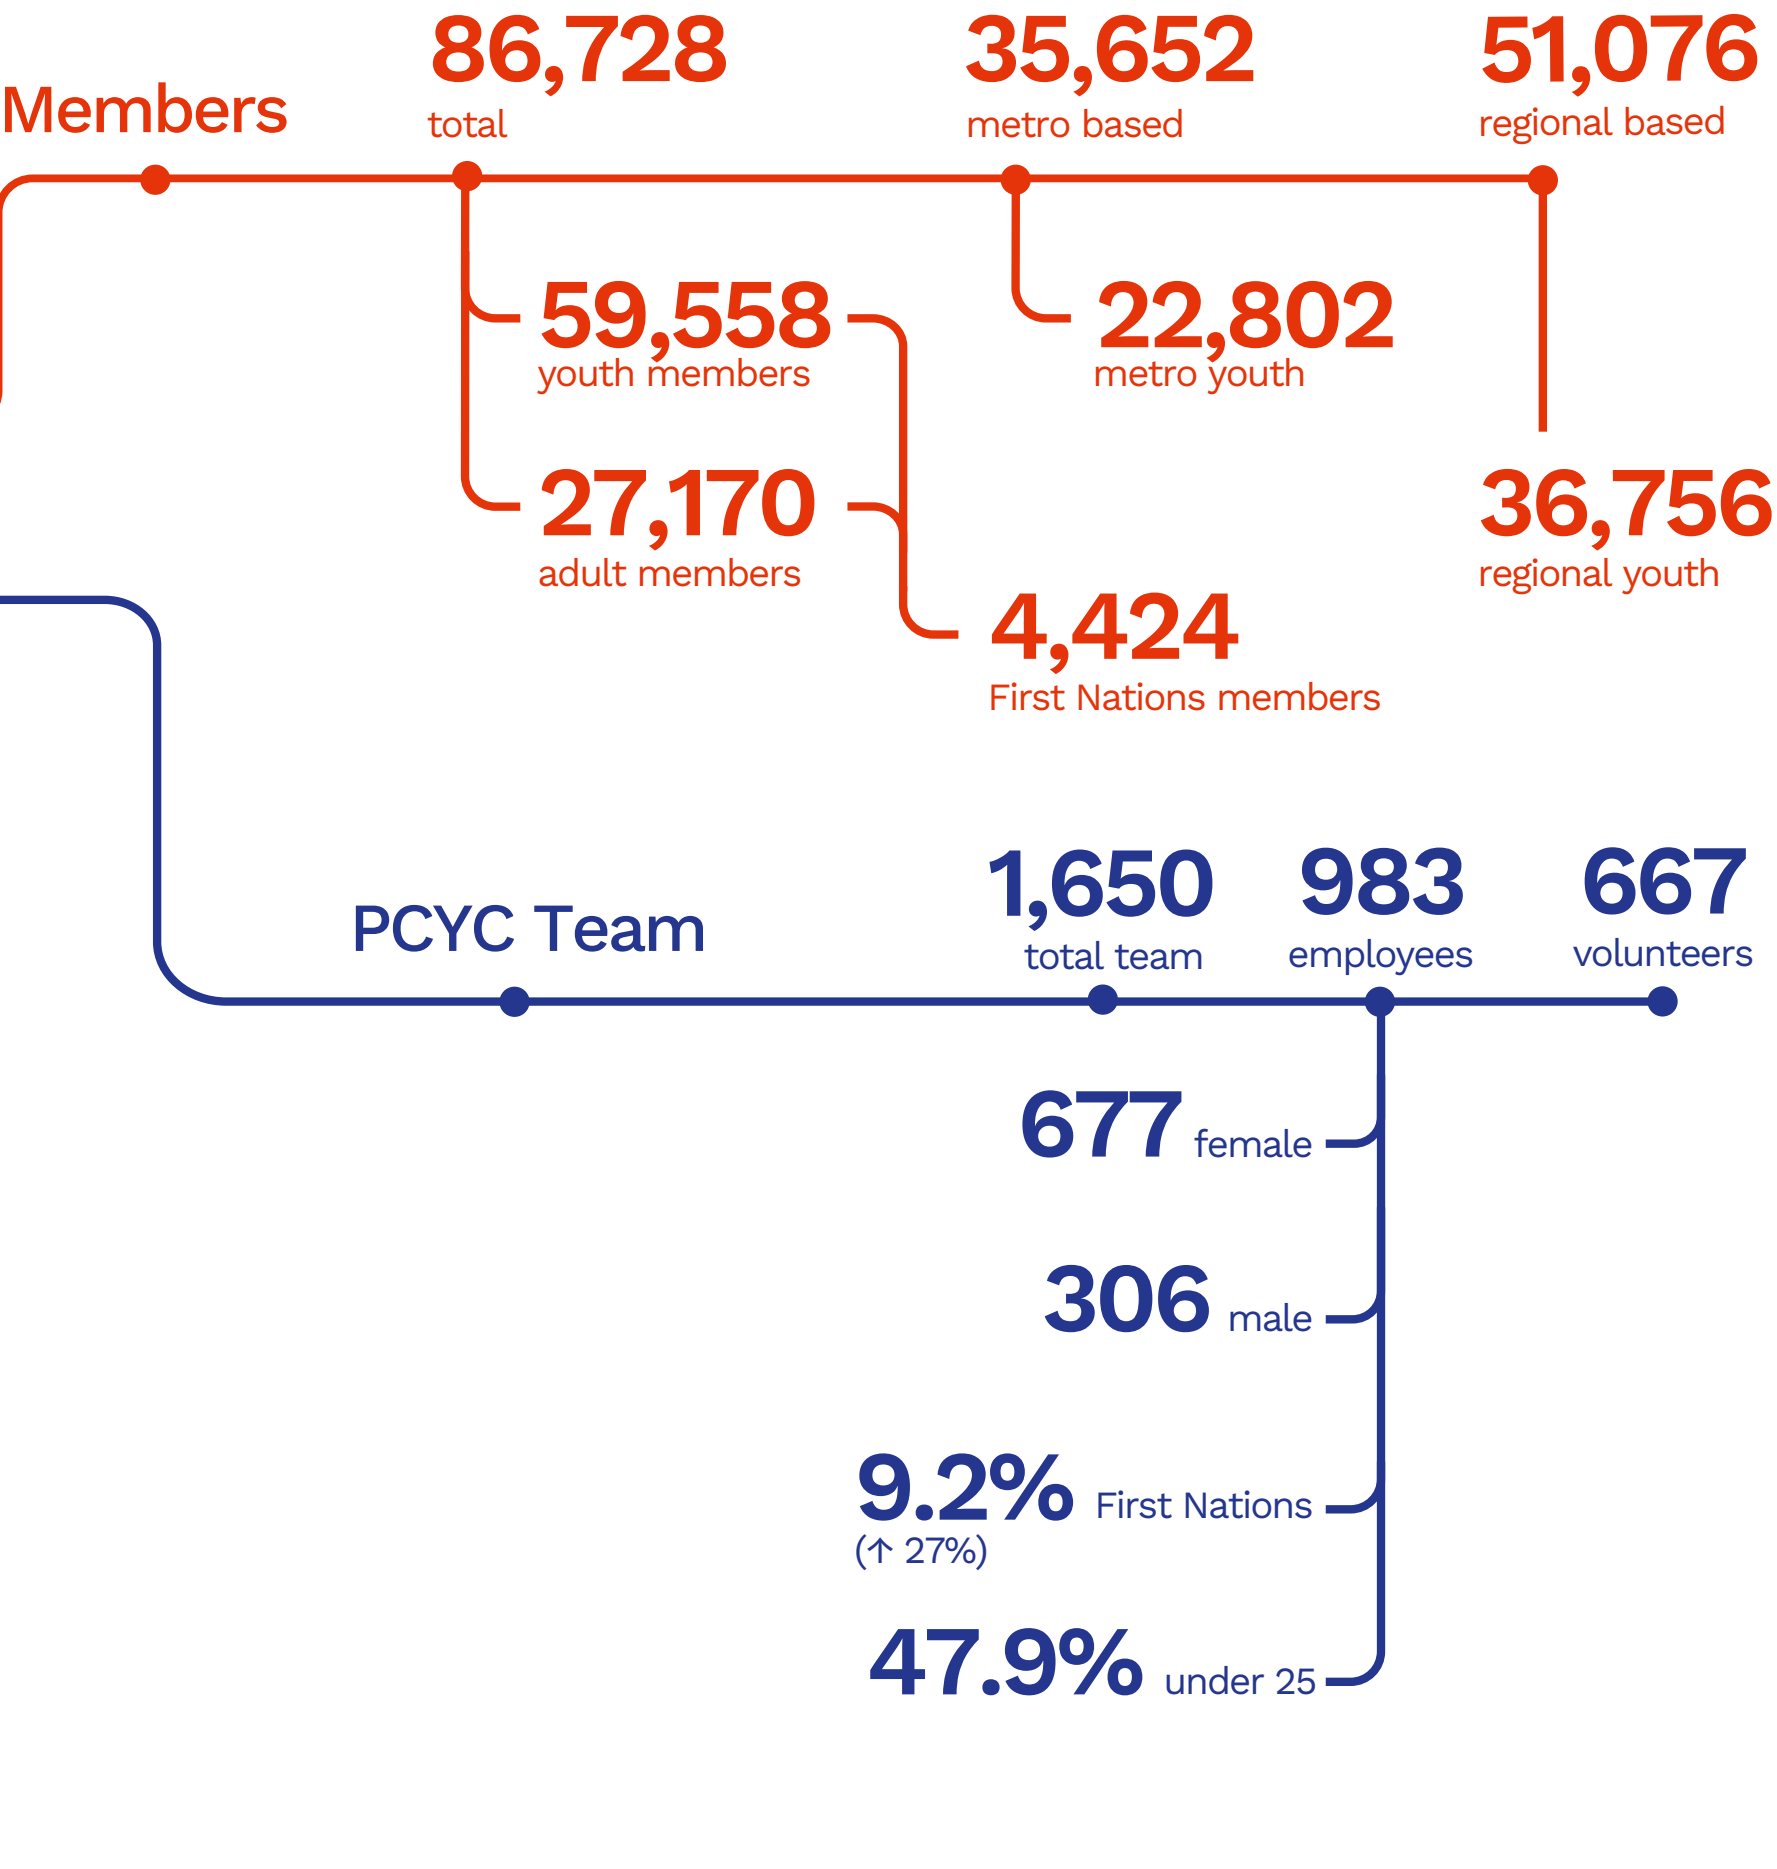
Members

86,728
total

35,652
metro based

51,076
regional based

59,558
youth members

27,170
adult members

22,802
metro youth

36,756
regional youth

4,424
First Nations members

PCYC Team

1,650
total team

983
employees

667
volunteers

677 female

306 male

9.2% First Nations
(↑ 27%)

47.9% under 25